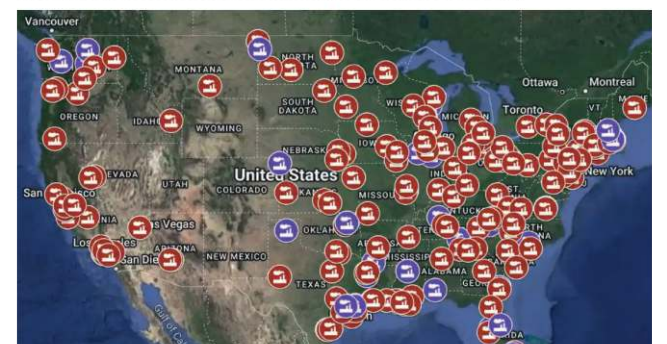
Vancouver
MONTANA
NORTH
OREGON
IDAHO
WYOMING
SOUTH DAKOTA
Ottawa
Montreal
Toronto
VT
WIS
MICH
IOW
EVADA
UTAH
COLORADO
United States
KANS
MISSOU
IND
New York
San
NIA
Las Vegas
Los les
San Die
ARIZONA
NEW MEXICO
OKLAH
TEXAS
ST.
TUCK
ISSISSIPPI
ABAMA
GEO
Gulf of Ca